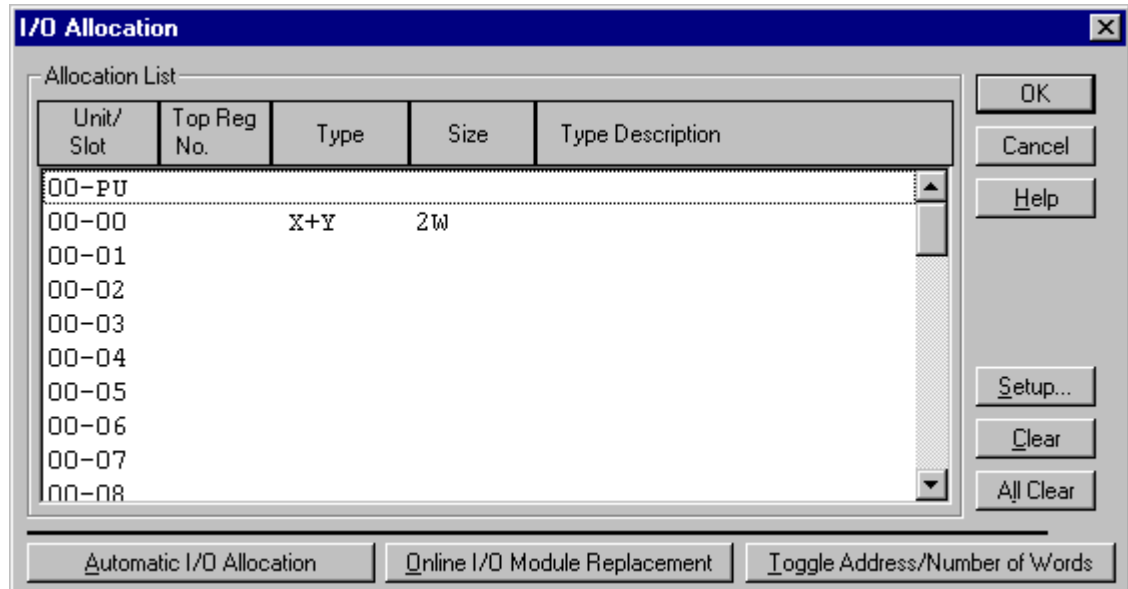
I/O Allocation

Allocation List

| Unit/ Slot | Top Reg No. | Type | Size | Type Description |
|---|---|---|---|---|
| 00-PU | | | | |
| 00-00 | | X+Y | 2W | |
| 00-01 | | | | |
| 00-02 | | | | |
| 00-03 | | | | |
| 00-04 | | | | |
| 00-05 | | | | |
| 00-06 | | | | |
| 00-07 | | | | |
| 00-08 | | | | |

OK
Cancel
Help
Setup...
Clear
All Clear

Automatic I/O Allocation
Online I/O Module Replacement
Toggle Address/Number of Words